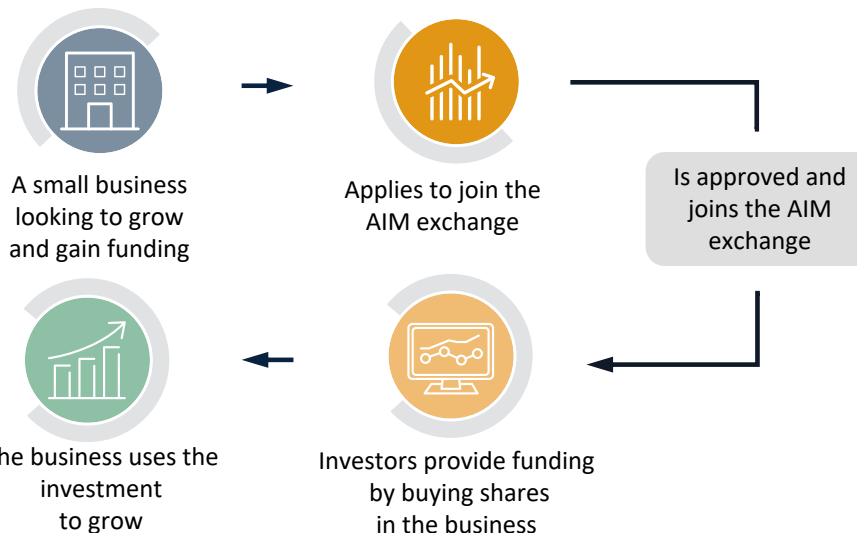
A small business looking to grow and gain funding

Applies to join the AIM exchange

Is approved and joins the AIM exchange

Investors provide funding by buying shares in the business

he business uses the investment to grow